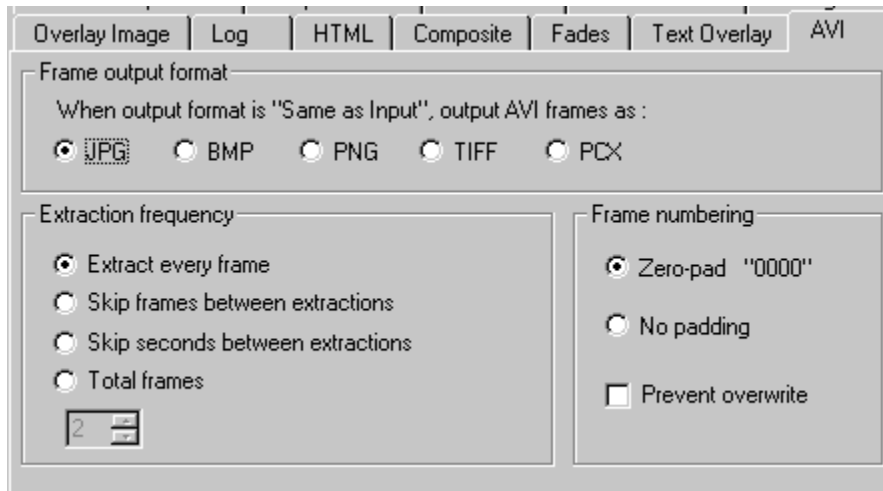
Overlay Image | Log | HTML | Composite | Fades | Text Overlay | AVI

Frame output format

When output format is "Same as Input", output AVI frames as :

JPG BMP PNG TIFF PCX

Extraction frequency

Extract every frame

Skip frames between extractions

Skip seconds between extractions

Total frames

2

Frame numbering

Zero-pad "0000"

No padding

Prevent overwrite